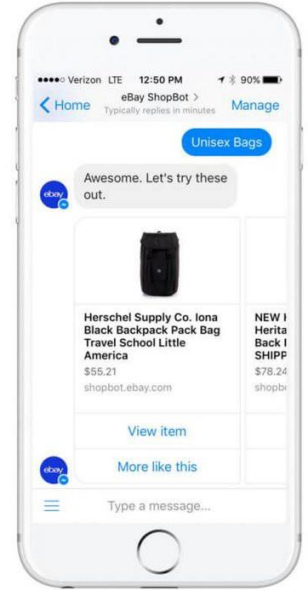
●●●●○ Verizon LTE 12:50 PM 90%

< Home eBay ShopBot > Typically replies in minutes Manage

Unisex Bags

ebay

Awesome. Let's try these out.

Herschel Supply Co. Iona Black Backpack Pack Bag Travel School Little America

$55.21

shopbot.ebay.com

NEW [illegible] Herita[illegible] Back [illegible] SHIPP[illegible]

$78.24

shopbo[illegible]

View item

More like this

ebay

Type a message...